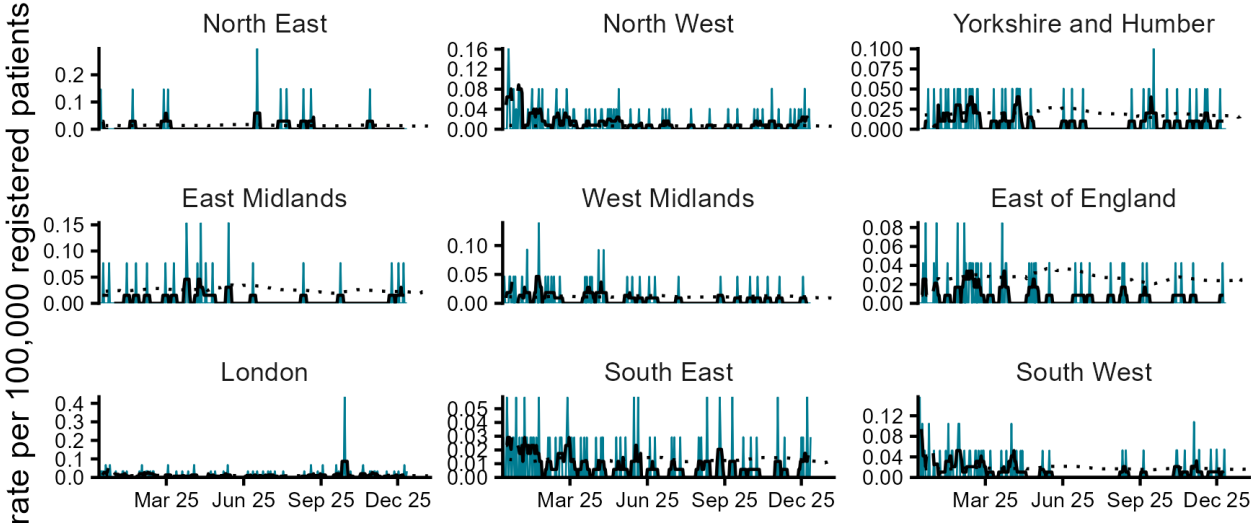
rate per 100,000 registered patients

North East
0.2
0.1
0.0

North West
0.16
0.12
0.08
0.04
0.00

Yorkshire and Humber
0.100
0.075
0.050
0.025
0.000

East Midlands
0.15
0.10
0.05
0.00

West Midlands
0.10
0.05
0.00

East of England
0.08
0.06
0.04
0.02
0.00

London
0.4
0.3
0.2
0.1
0.0
Mar 25
Jun 25
Sep 25
Dec 25

South East
0.05
0.04
0.03
0.02
0.01
0.00
Mar 25
Jun 25
Sep 25
Dec 25

South West
0.12
0.08
0.04
0.00
Mar 25
Jun 25
Sep 25
Dec 25